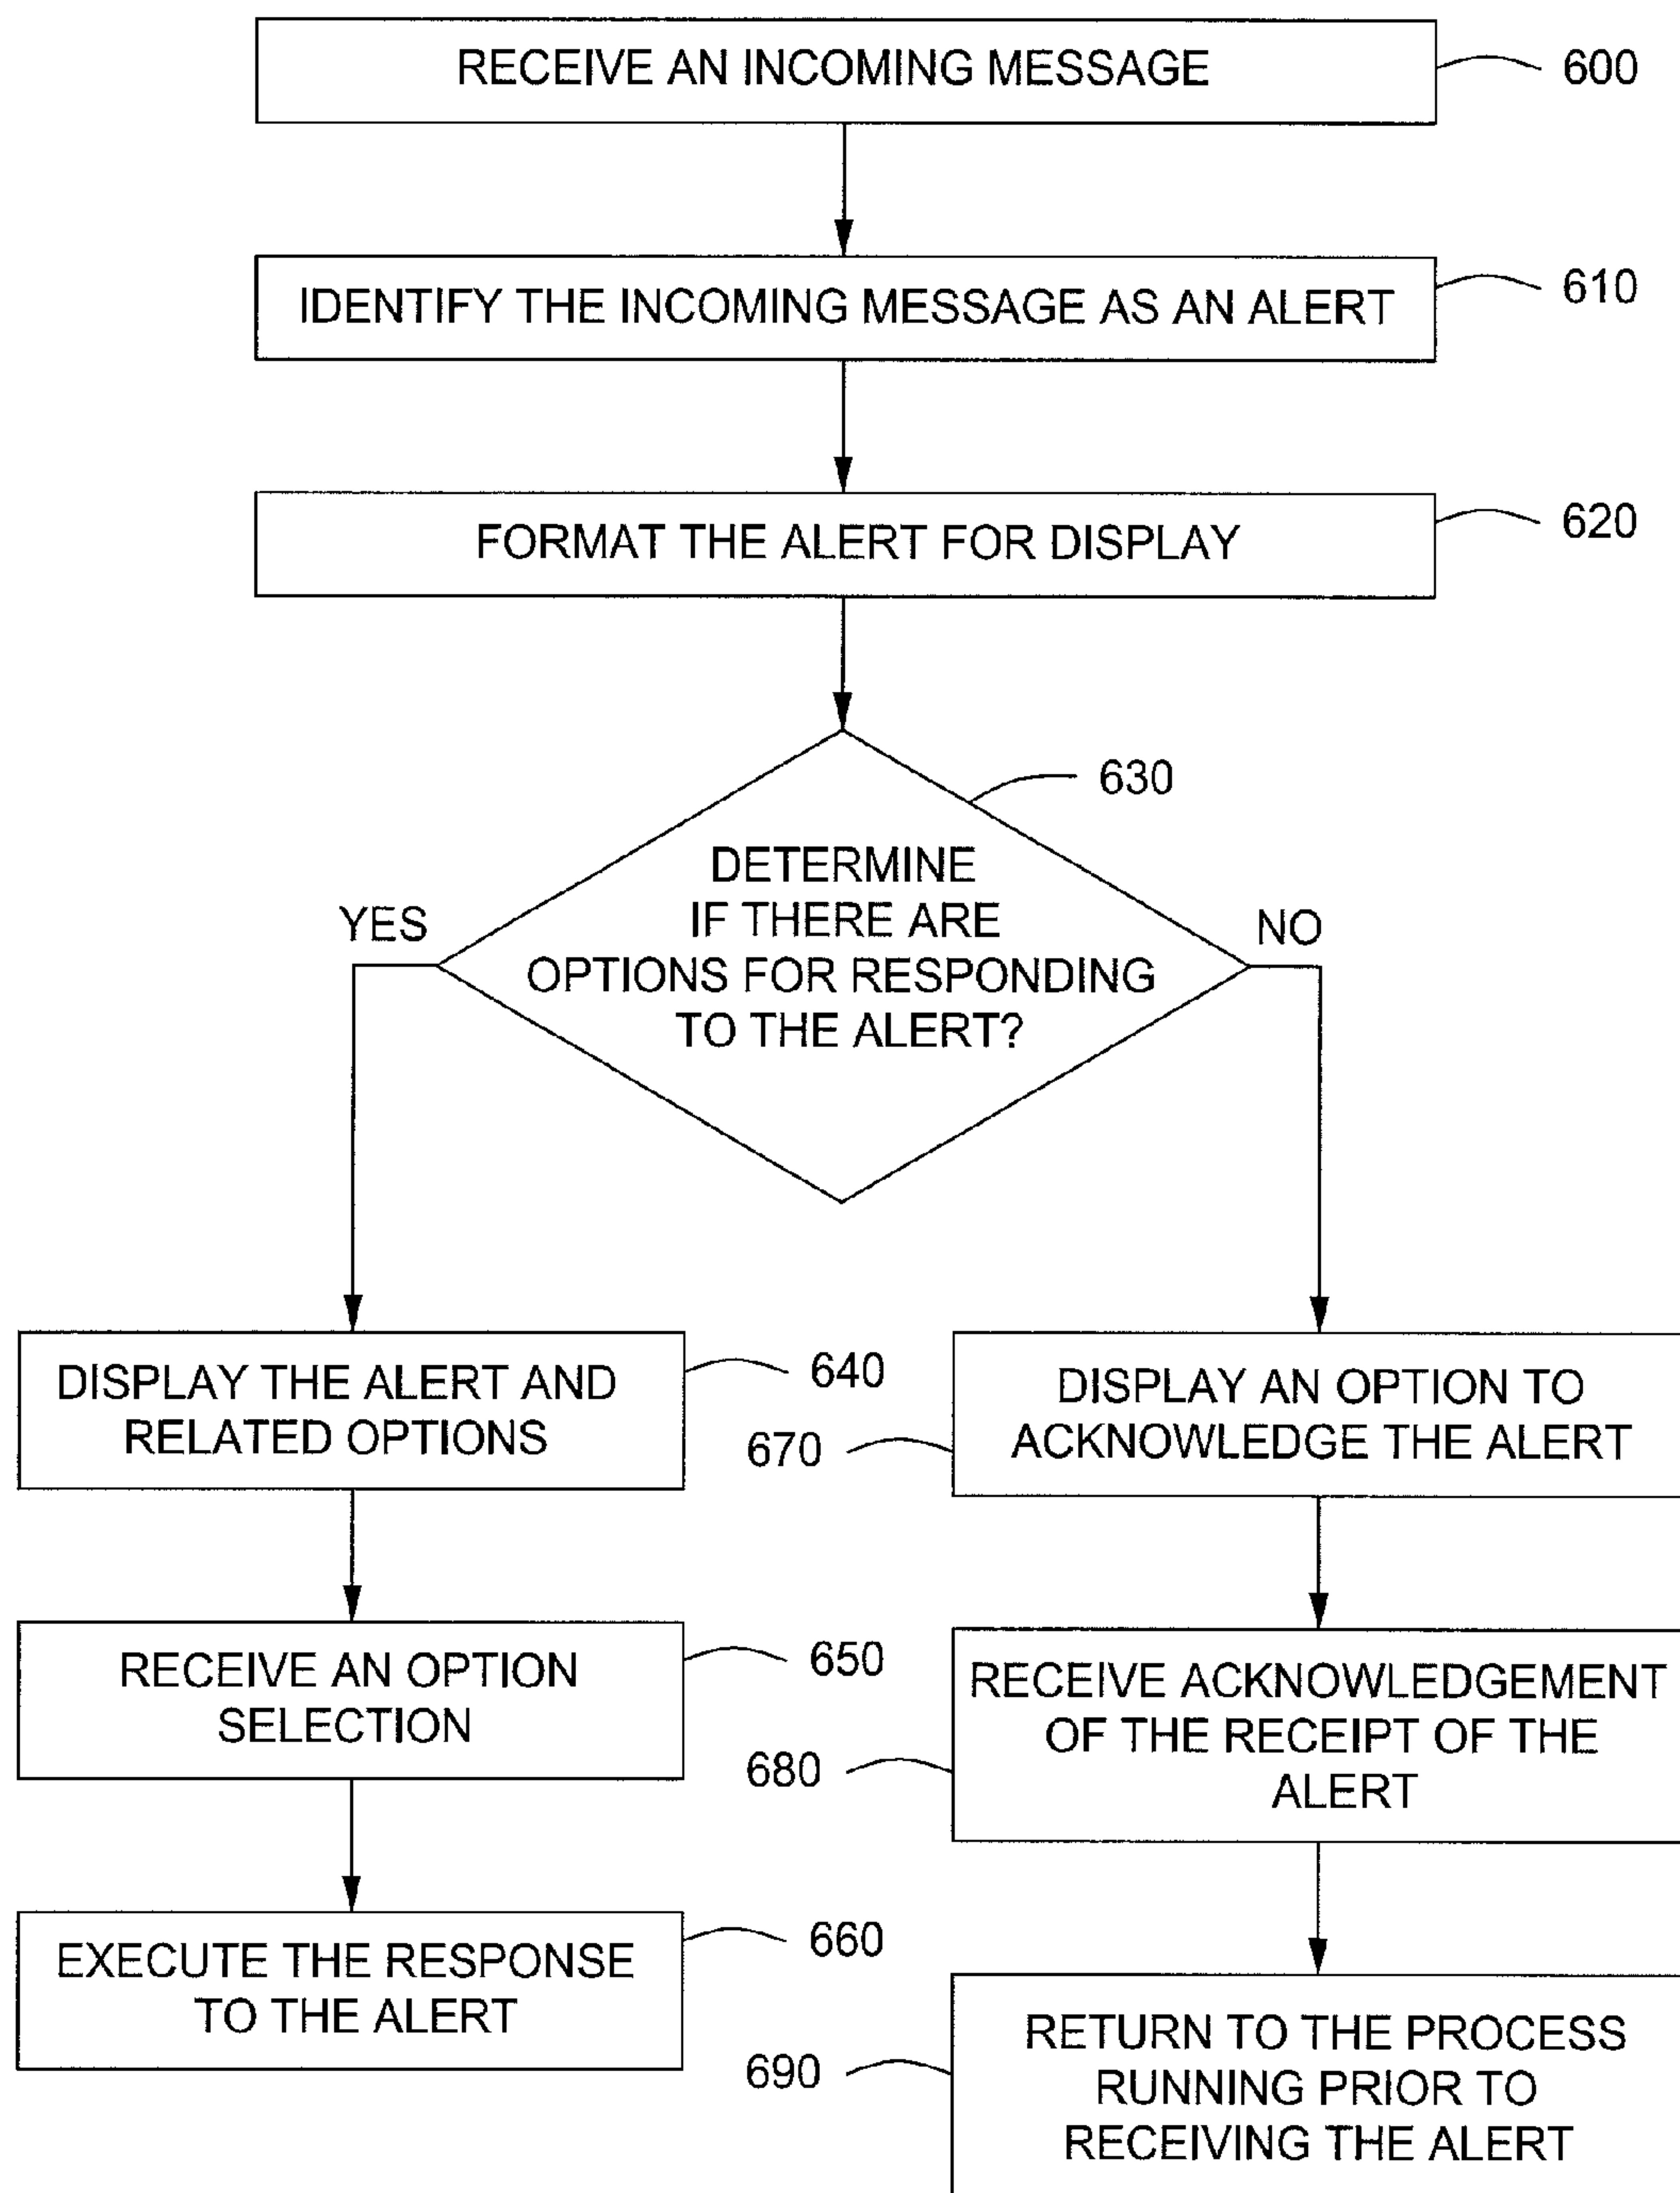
RECEIVE AN INCOMING MESSAGE

600

IDENTIFY THE INCOMING MESSAGE AS AN ALERT

610

FORMAT THE ALERT FOR DISPLAY

620

630

DETERMINE IF THERE ARE OPTIONS FOR RESPONDING TO THE ALERT?

YES

NO

DISPLAY THE ALERT AND RELATED OPTIONS

640

RECEIVE AN OPTION SELECTION

650

EXECUTE THE RESPONSE TO THE ALERT

660

670

DISPLAY AN OPTION TO ACKNOWLEDGE THE ALERT

680

RECEIVE ACKNOWLEDGEMENT OF THE RECEIPT OF THE ALERT

690

RETURN TO THE PROCESS RUNNING PRIOR TO RECEIVING THE ALERT